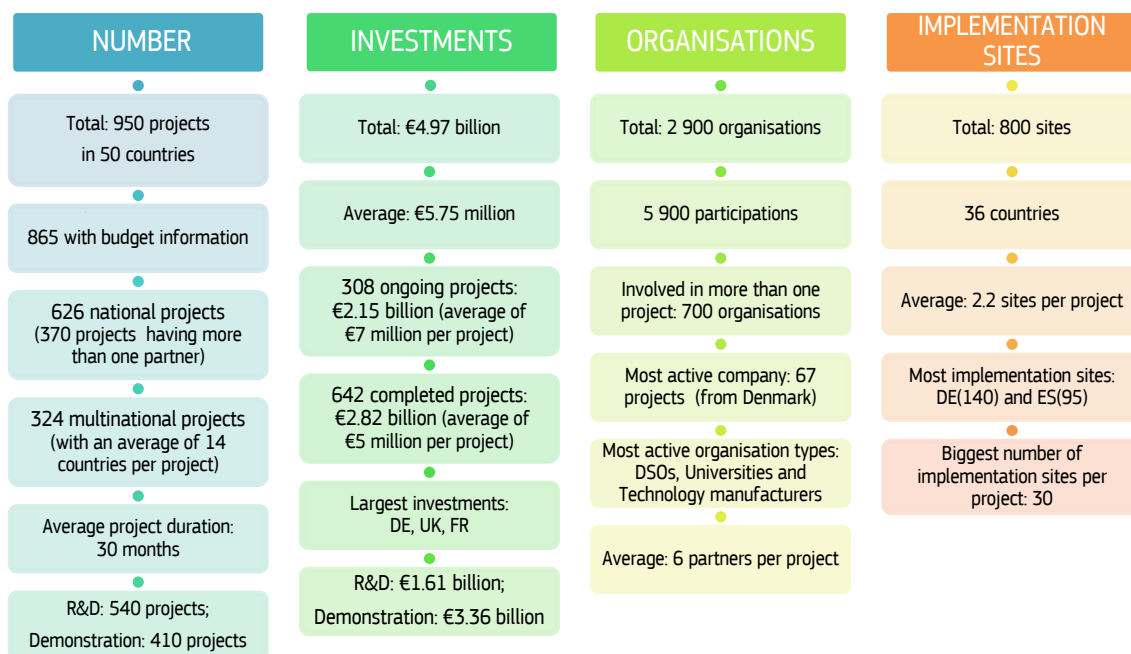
NUMBER

Total: 950 projects in 50 countries

865 with budget information

626 national projects (370 projects having more than one partner)

324 multinational projects (with an average of 14 countries per project)

Average project duration: 30 months

R&D: 540 projects; Demonstration: 410 projects

INVESTMENTS

Total: €4.97 billion

Average: €5.75 million

308 ongoing projects: €2.15 billion (average of €7 million per project)

642 completed projects: €2.82 billion (average of €5 million per project)

Largest investments: DE, UK, FR

R&D: €1.61 billion; Demonstration: €3.36 billion

ORGANISATIONS

Total: 2 900 organisations

5 900 participations

Involved in more than one project: 700 organisations

Most active company: 67 projects (from Denmark)

Most active organisation types: DSOs, Universities and Technology manufacturers

Average: 6 partners per project

IMPLEMENTATION SITES

Total: 800 sites

36 countries

Average: 2.2 sites per project

Most implementation sites: DE(140) and ES(95)

Biggest number of implementation sites per project: 30